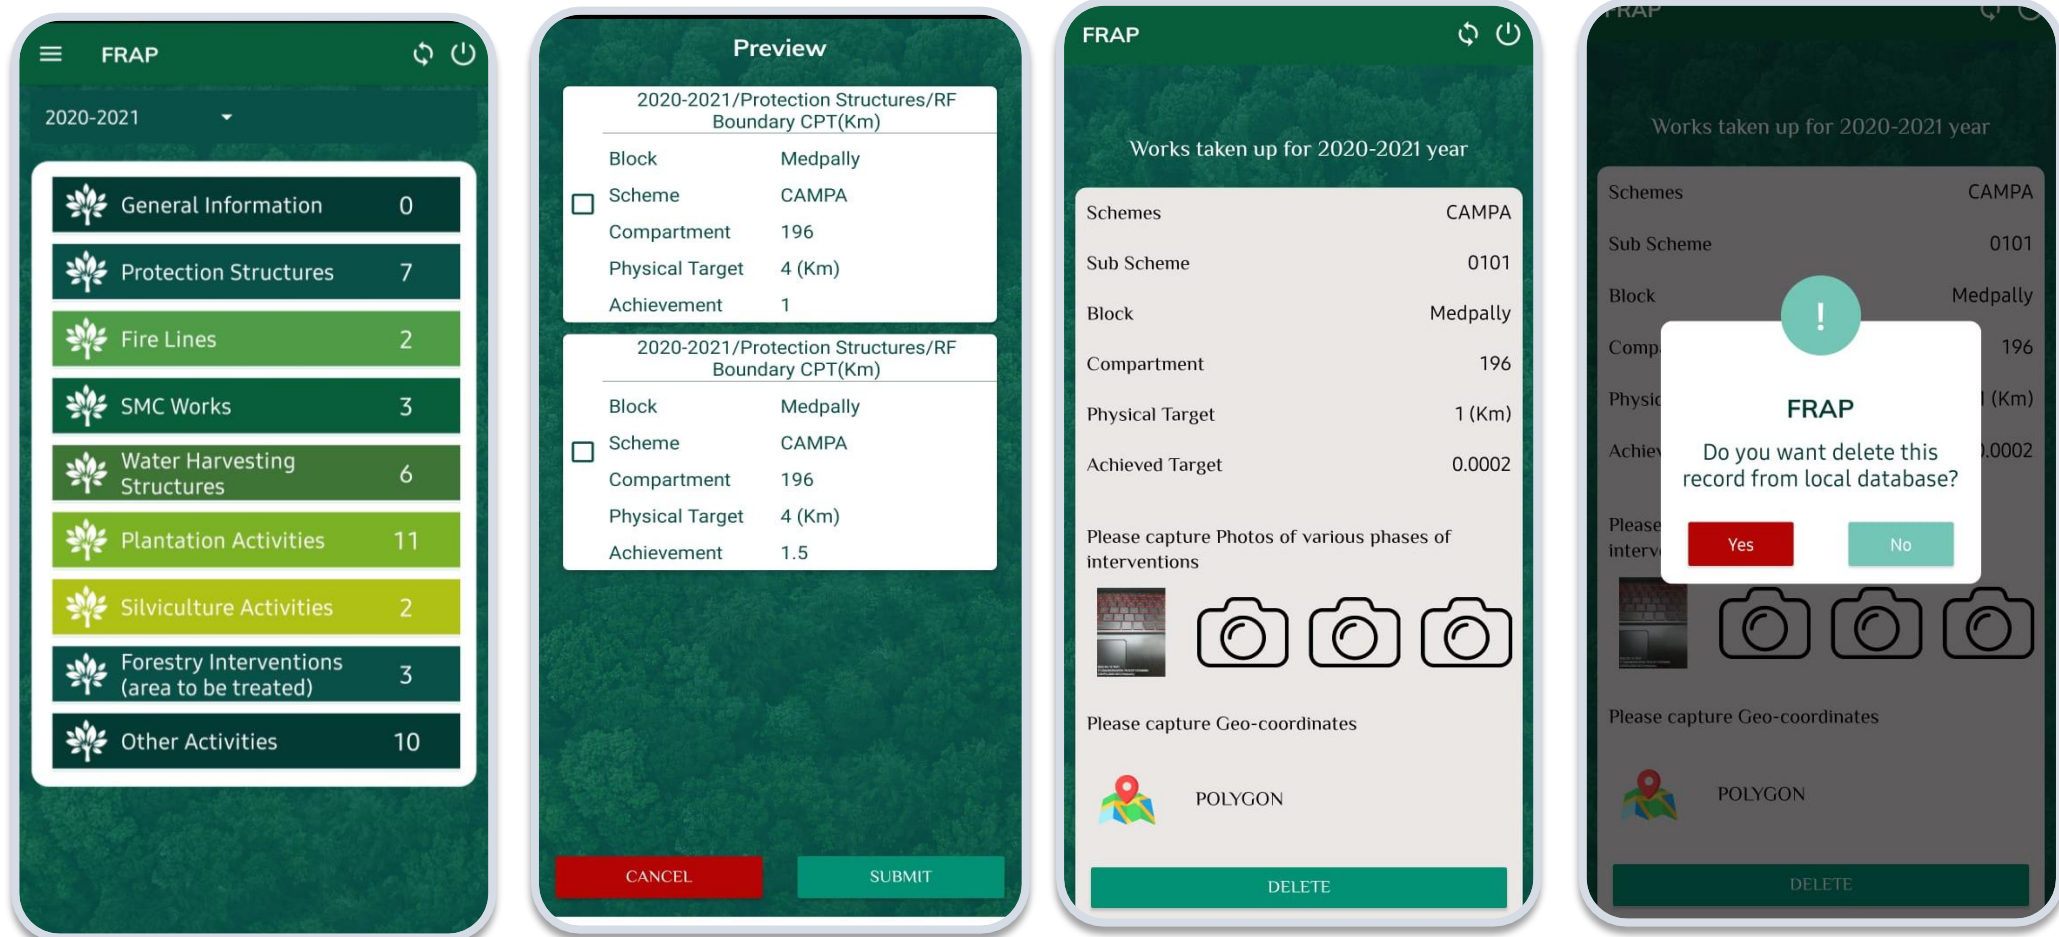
FRAP

2020-2021

General Information 0

Protection Structures 7

Fire Lines 2

SMC Works 3

Water Harvesting Structures 6

Plantation Activities 11

Silviculture Activities 2

Forestry Interventions (area to be treated) 3

Other Activities 10

Preview

2020-2021/Protection Structures/RF Boundary CPT(Km)

| | |
|---|---|
| Block | Medpally |
| Scheme | CAMPA |
| Compartment | 196 |
| Physical Target | 4 (Km) |
| Achievement | 1 |

2020-2021/Protection Structures/RF Boundary CPT(Km)

| | |
|---|---|
| Block | Medpally |
| Scheme | CAMPA |
| Compartment | 196 |
| Physical Target | 4 (Km) |
| Achievement | 1.5 |

CANCEL

SUBMIT

FRAP

Works taken up for 2020-2021 year

| | |
|---|---|
| Schemes | CAMPA |
| Sub Scheme | 0101 |
| Block | Medpally |
| Compartment | 196 |
| Physical Target | 1 (Km) |
| Achieved Target | 0.0002 |

Please capture Photos of various phases of interventions

Please capture Geo-coordinates

POLYGON

DELETE

FRAP

Works taken up for 2020-2021 year

| | |
|---|---|
| Schemes | CAMPA |
| Sub Scheme | 0101 |
| Block | Medpally |
| Comp | 196 |
| Physic | I (Km) |
| Achiev | ).0002 |

Please interv

!

FRAP

Do you want delete this record from local database?

Yes

No

Please capture Geo-coordinates

POLYGON

DELETE